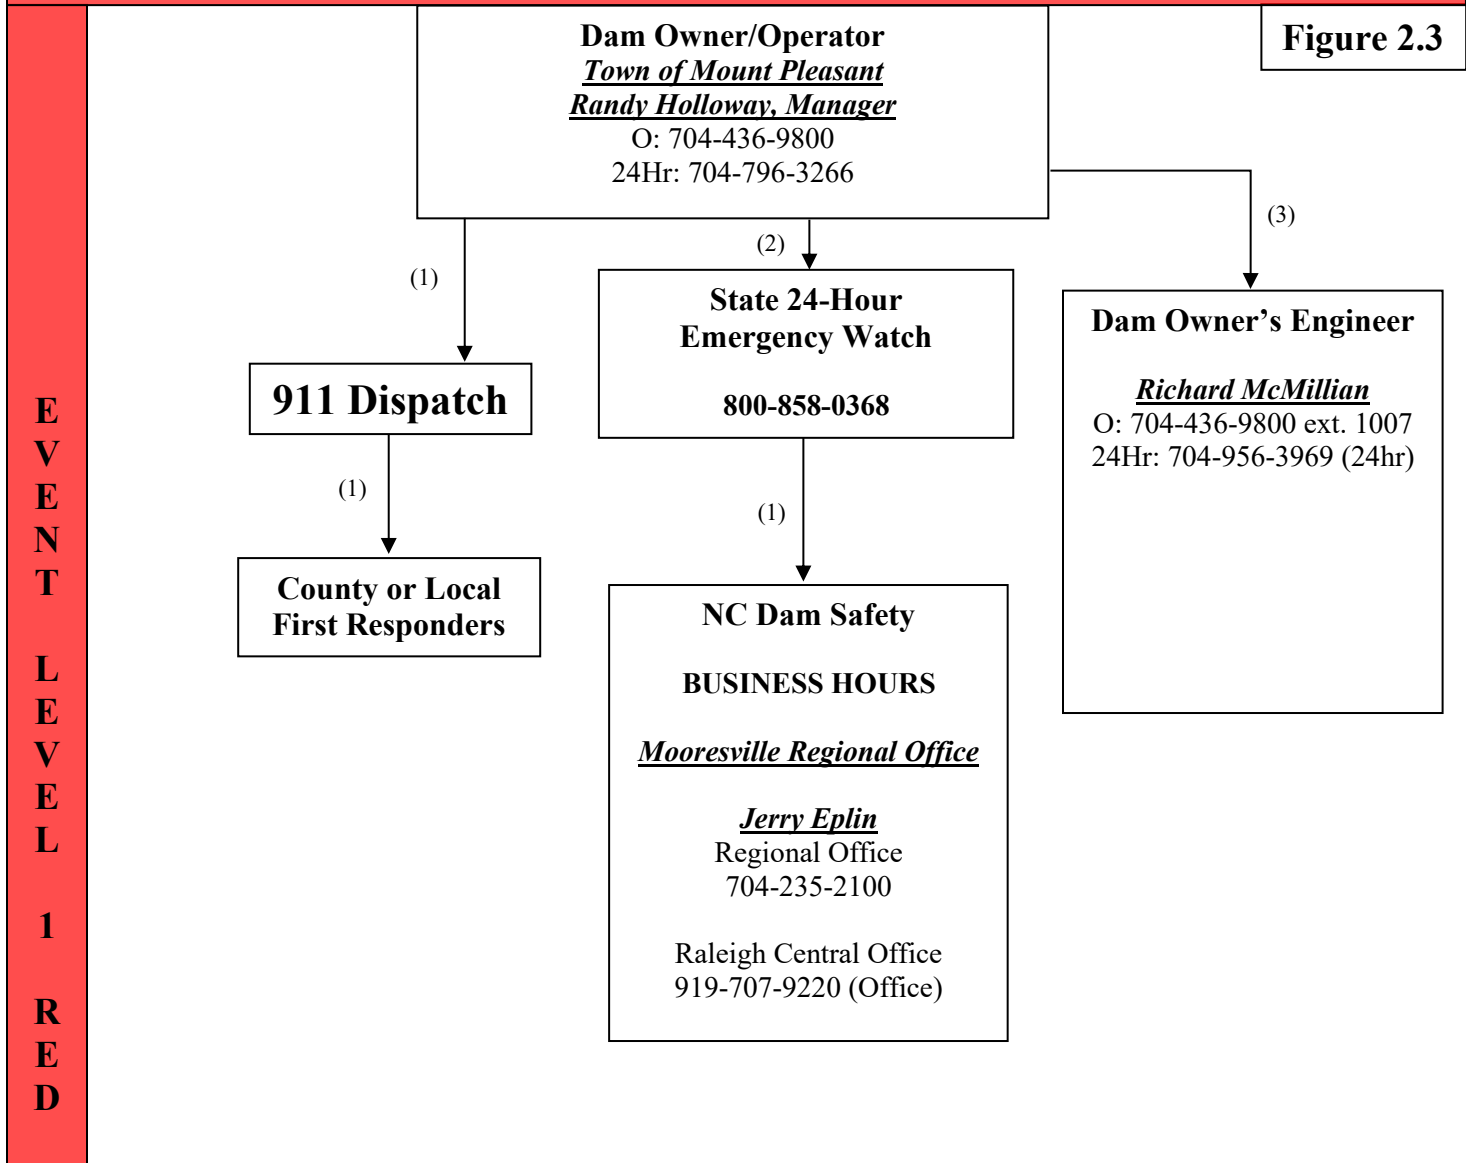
EVENT LEVEL 1 RED

Figure 2.3

Dam Owner/Operator
Town of Mount Pleasant
Randy Holloway, Manager
O: 704-436-9800
24Hr: 704-796-3266

(1)

(2)

(3)

911 Dispatch

(1)

County or Local First Responders

State 24-Hour Emergency Watch

800-858-0368

(1)

NC Dam Safety

BUSINESS HOURS

Mooresville Regional Office

Jerry Eplin
Regional Office
704-235-2100

Raleigh Central Office
919-707-9220 (Office)

Dam Owner's Engineer

Richard McMillian
O: 704-436-9800 ext. 1007
24Hr: 704-956-3969 (24hr)